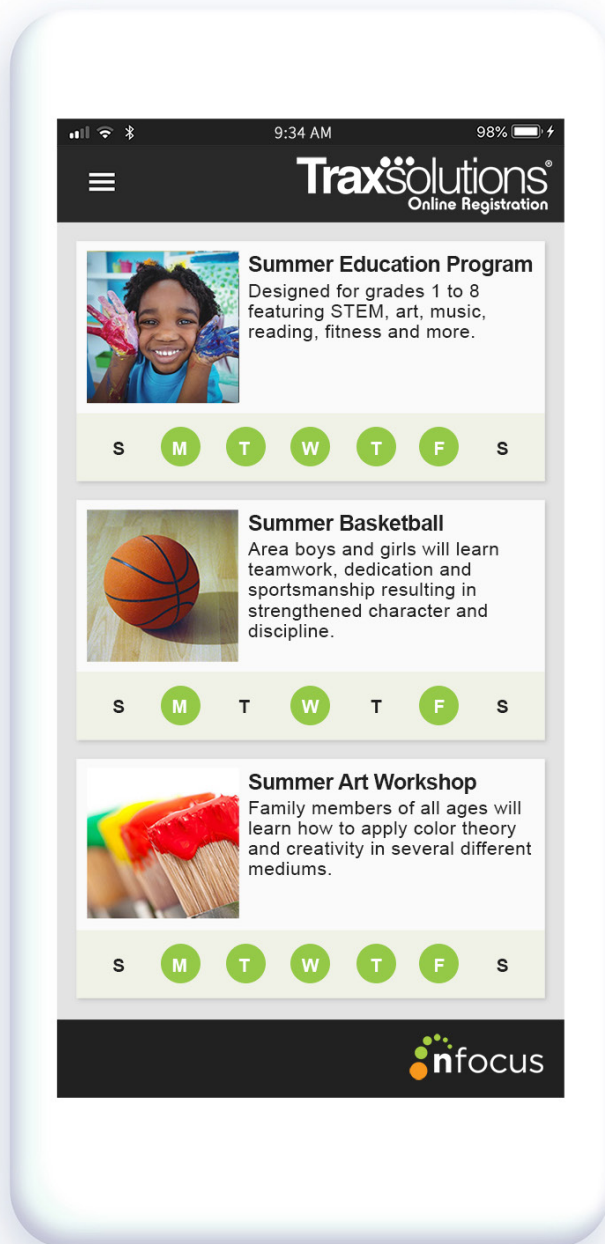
9:34 AM

98%

TraxSolutions®
Online Registration

Summer Education Program
Designed for grades 1 to 8 featuring STEM, art, music, reading, fitness and more.

S M T W T F S

Summer Basketball
Area boys and girls will learn teamwork, dedication and sportsmanship resulting in strengthened character and discipline.

S M T W T F S

Summer Art Workshop
Family members of all ages will learn how to apply color theory and creativity in several different mediums.

S M T W T F S

nfocus